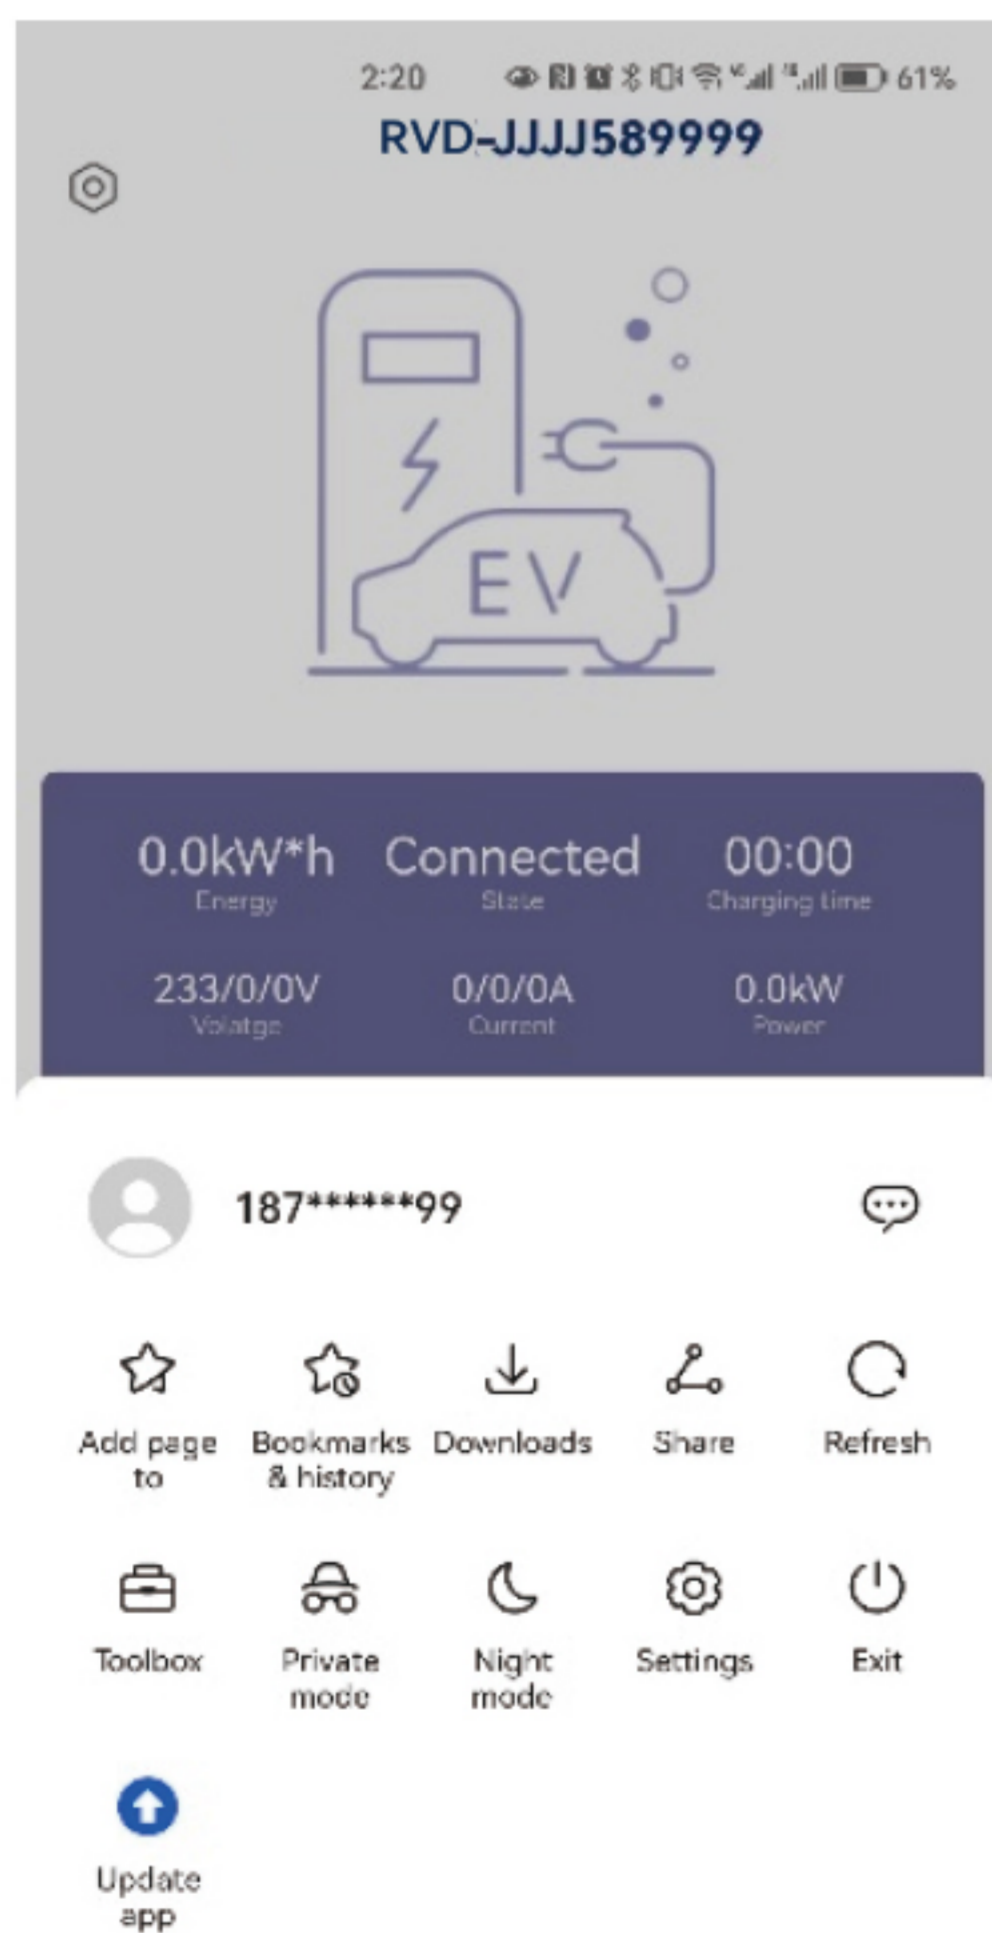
2:20 61%

RVD-JJJJ589999

EV

0.0kW*h
Energy

Connected
State

00:00
Charging time

233/0/0V
Volatge

0/0/0A
Current

0.0kW
Power

187******99

Add page to

Bookmarks & history

Downloads

Share

Refresh

Toolbox

Private mode

Night mode

Settings

Exit

Update app